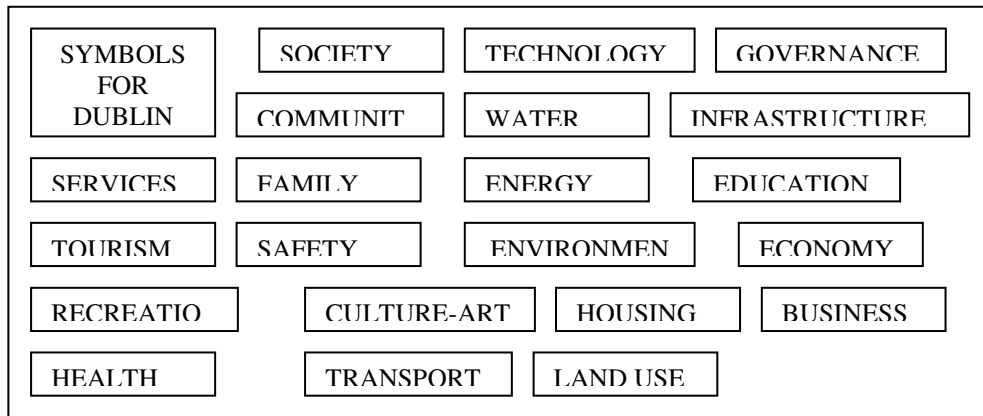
SYMBOLS FOR DUBLIN

SOCIETY

TECHNOLOGY

GOVERNANCE

COMMUNIT

WATER

INFRASTRUCTURE

SERVICES

FAMILY

ENERGY

EDUCATION

TOURISM

SAFETY

ENVIRONMEN

ECONOMY

RECREATIO

CULTURE-ART

HOUSING

BUSINESS

HEALTH

TRANSPORT

LAND USE